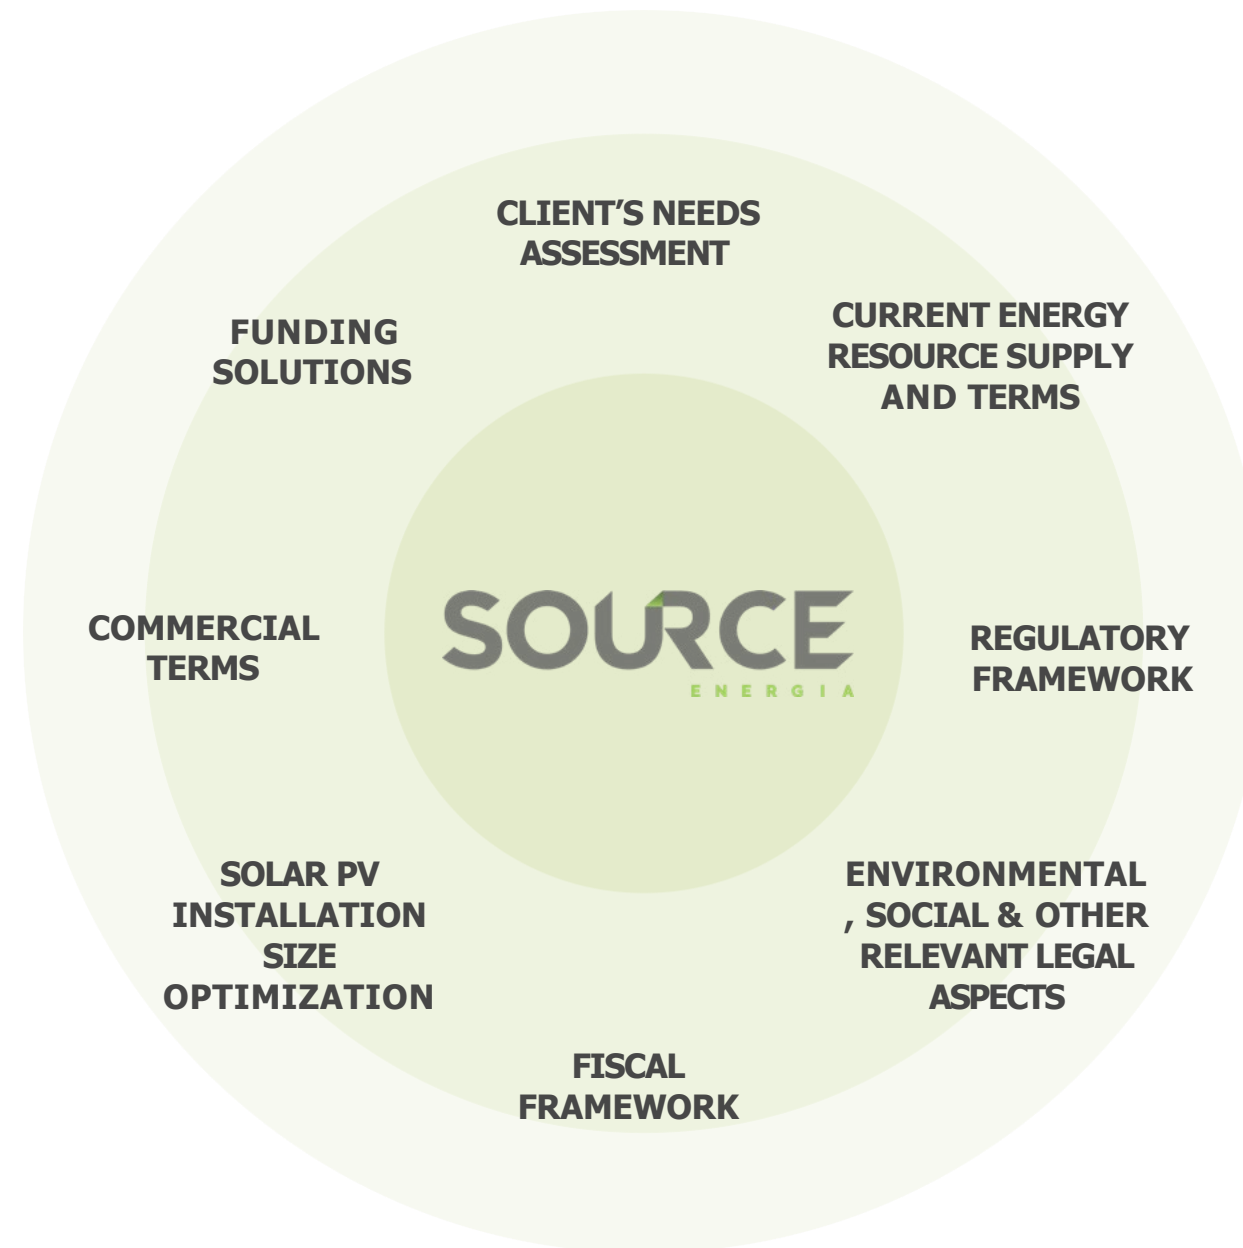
CLIENT'S NEEDS ASSESSMENT

CURRENT ENERGY RESOURCE SUPPLY AND TERMS

REGULATORY FRAMEWORK

ENVIRONMENTAL , SOCIAL & OTHER RELEVANT LEGAL ASPECTS

FISCAL FRAMEWORK

SOLAR PV INSTALLATION SIZE OPTIMIZATION

COMMERCIAL TERMS

FUNDING SOLUTIONS

SOURCE
ENERGIA